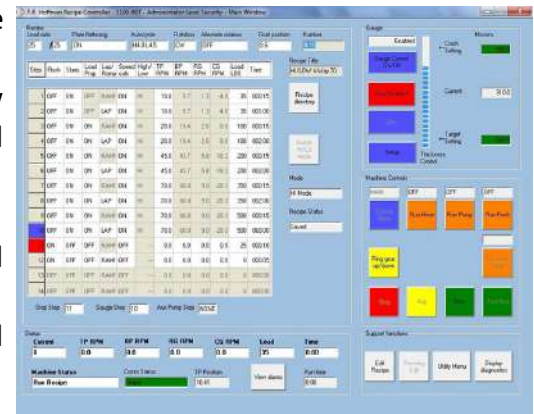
7.8 Hoffman Recipe Controller - 1100.007 - Administration Level Security - Main Window

Runtime

| Steps | Plush | Stats | Load Prog | Speed Ramp rate | High/Low | TP RPM | BP RPM | RG RPM | CG RPM | Load LBS | Time |
|---|---|---|---|---|---|---|---|---|---|---|---|
| 1 | OFF | ON | OFF | RAMP | ON | | 10.0 | | | | 35 | 00:10 |
| 2 | OFF | ON | ON | LAP | ON | | 10.0 | | | | 50 | 00:15 |
| 3 | OFF | ON | OFF | RAMP | ON | | 20.0 | | | | 100 | 00:15 |
| 4 | OFF | ON | ON | LAP | ON | | 20.0 | | | | 100 | 00:20 |
| 5 | OFF | ON | OFF | RAMP | ON | | 45.0 | | | | 200 | 00:20 |
| 6 | OFF | ON | ON | LAP | ON | | 45.0 | | | | 200 | 00:30 |
| 7 | OFF | ON | OFF | RAMP | ON | | 70.0 | | | | 250 | 00:30 |
| 8 | OFF | ON | ON | LAP | ON | | 70.0 | | | | 250 | 00:15 |
| 9 | OFF | ON | OFF | RAMP | ON | | 70.0 | | | | 250 | 00:15 |
| 10 | ON | OFF | OFF | RAMP | OFF | | 0.0 | 0.0 | 0.0 | 0.0 | 25 | 00:10 |
| 11 | ON | OFF | OFF | RAMP | OFF | | 0.0 | 0.0 | 0.0 | 0.0 | 0 | 00:05 |
| 12 | OFF | OFF | OFF | RAMP | OFF | | | | | | | |
| 13 | OFF | OFF | OFF | RAMP | OFF | | | | | | | |

Load rate 25 Plate Refining ON Autocycle 44.8L45 Published ON Alternate rotation OFF Dual position 0.5 Runtime

Recipe Title
H-5.0Ref b/cap 30

Recipe directory

Mode
Hi Mode

Recipe Status
Saved

Gauge
Enabled
Gauge Control ON/OFF
Crash Setting
Current 51.00
Target Setting
Thickness Control
Microns
Setup

Machine Controls
Mode OFF OFF OFF
Run Hone Run Pump Run Plush
Ring gear up/down
Stop Jog

End Step 11 Gauge Step 0 Aux Pump State NONE

Status
Current 1 TP RPM 0.0 BP RPM 0.0 RG RPM 0.0 CG RPM 0.0 Load 35 Time 0:00
Machine Status Run Recipe Comm Status TP Position 16.45 View alarms Run time 0:00

Support Functions
Edit Recipe Utility Menu Display diagnostics